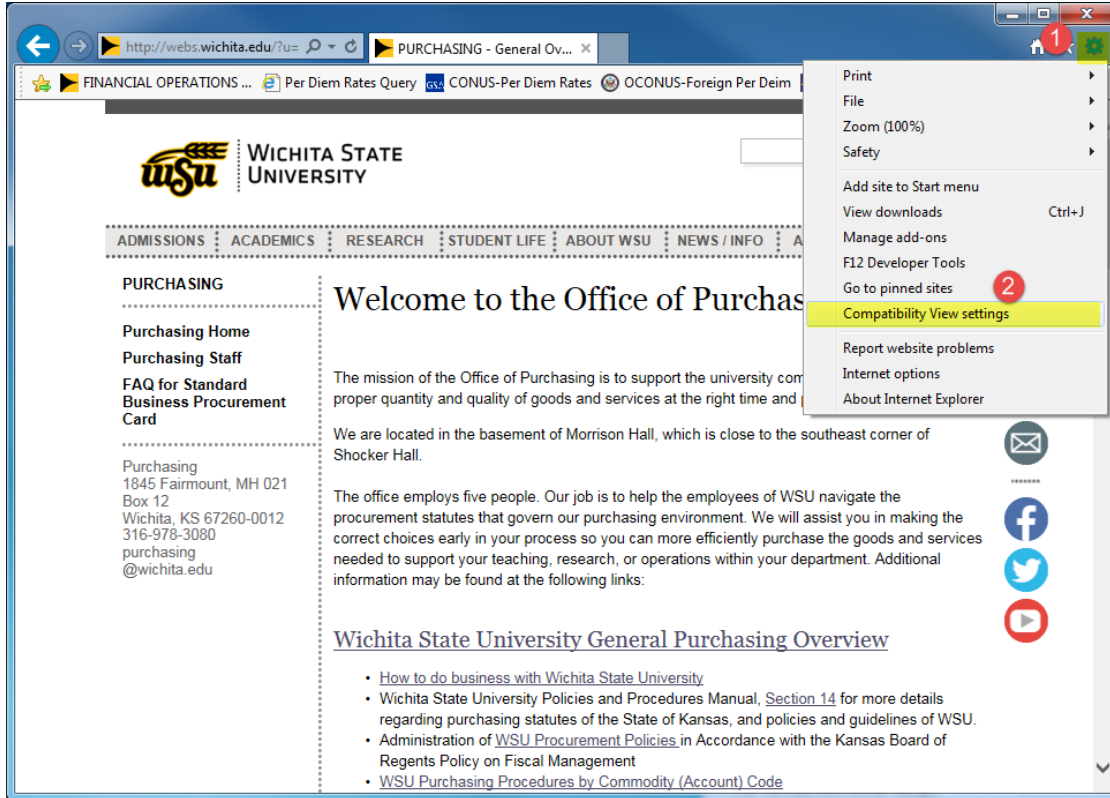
http://webs.wichita.edu/?u=
PURCHASING - General Ov...
1
FINANCIAL OPERATIONS ...
Per Diem Rates Query
GSA CONUS-Per Diem Rates
OCONUS-Foreign Per Deim

Print
File
Zoom (100%)
Safety
Add site to Start menu
View downloads Ctrl+J
Manage add-ons
F12 Developer Tools
Go to pinned sites
2
Compatibility View settings
Report website problems
Internet options
About Internet Explorer

WSU
WICHITA STATE UNIVERSITY

ADMISSIONS ACADEMICS RESEARCH STUDENT LIFE ABOUT WSU NEWS / INFO A

PURCHASING

Purchasing Home
Purchasing Staff
FAQ for Standard Business Procurement Card

Purchasing
1845 Fairmount, MH 021
Box 12
Wichita, KS 67260-0012
316-978-3080
purchasing
@wichita.edu

Welcome to the Office of Purchas

The mission of the Office of Purchasing is to support the university com proper quantity and quality of goods and services at the right time and

We are located in the basement of Morrison Hall, which is close to the southeast corner of Shocker Hall.

The office employs five people. Our job is to help the employees of WSU navigate the procurement statutes that govern our purchasing environment. We will assist you in making the correct choices early in your process so you can more efficiently purchase the goods and services needed to support your teaching, research, or operations within your department. Additional information may be found at the following links:

Wichita State University General Purchasing Overview

- How to do business with Wichita State University
- Wichita State University Policies and Procedures Manual, Section 14 for more details regarding purchasing statutes of the State of Kansas, and policies and guidelines of WSU.
- Administration of WSU Procurement Policies in Accordance with the Kansas Board of Regents Policy on Fiscal Management
- WSU Purchasing Procedures by Commodity (Account) Code